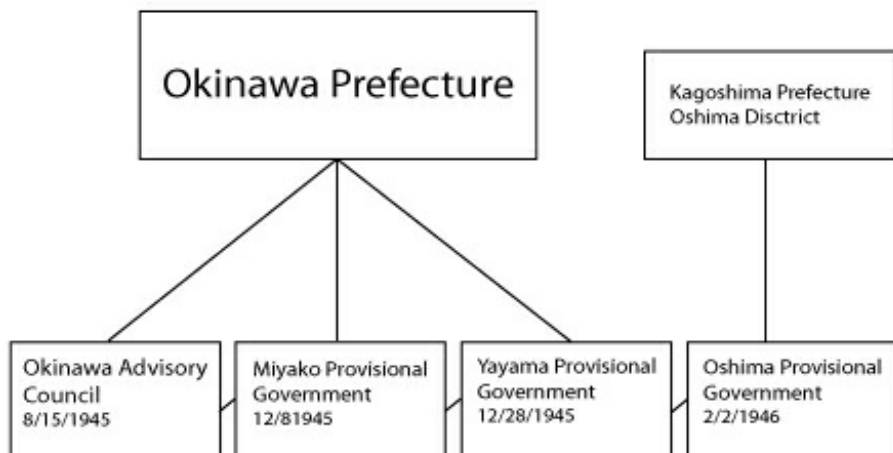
Okinawa Prefecture

Kagoshima Prefecture
Oshima Disctrict

Okinawa Advisory Council
8/15/1945

Miyako Provisional Government
12/81945

Yayama Provisional Government
12/28/1945

Oshima Provisional Government
2/2/1946